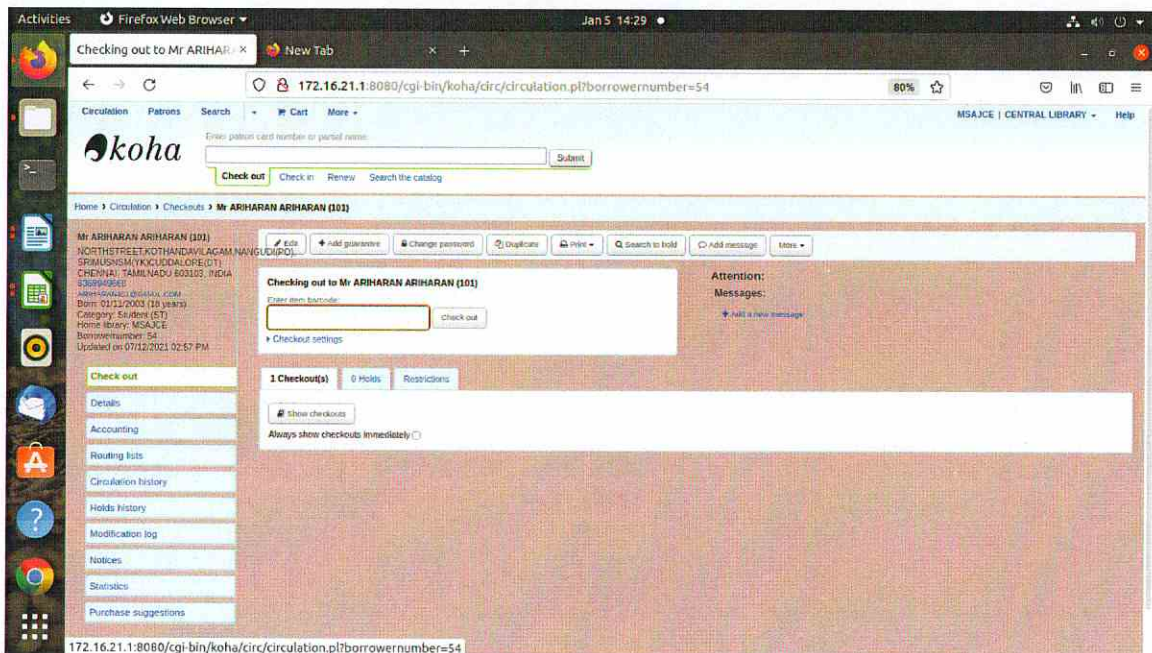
Activities Firefox Web Browser ▾ Jan 5 14:29 ●

Checking out to Mr ARIHAR × New Tab × +

172.16.21.1:8080/cgi-bin/koha/circ/circulation.pl?borrowernumber=54 80%

Circulation Patrons Search ▾ Cart More ▾ MSAJCE | CENTRAL LIBRARY ▾ Help

koha

Enter patron card number or partial name:

Submit

Check out Check in Renew Search the catalog

Home › Circulation › Checkouts › Mr ARIHARAN ARIHARAN (101)

Mr ARIHARAN ARIHARAN (101)
NORTHSTREET,KOTHANDAVILAGAM,NANGUDI(PO), SRIMUSNSM(YK)CUDDALORE(DT)
CHENNAI, TAMILNADU 603103, INDIA
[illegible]
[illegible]@GMAIL.COM
Born: 01/11/2003 (18 years)
Category: Student (ST)
Home library: MSAJCE
Borrowernumber: 54
Updated on 07/12/2021 02:57 PM

Edit + Add guarantor Change password Duplicate Print ▾ Search to hold Add message More ▾

Checking out to Mr ARIHARAN ARIHARAN (101)
Enter item barcode:
Check out
› Checkout settings

Attention:
Messages:
+ Add a new message

Check out
Details
Accounting
Routing lists
Circulation history
Holds history
Modification log
Notices
Statistics
Purchase suggestions

1 Checkout(s) 0 Holds Restrictions

Show checkouts
Always show checkouts immediately

172.16.21.1:8080/cgi-bin/koha/circ/circulation.pl?borrowernumber=54